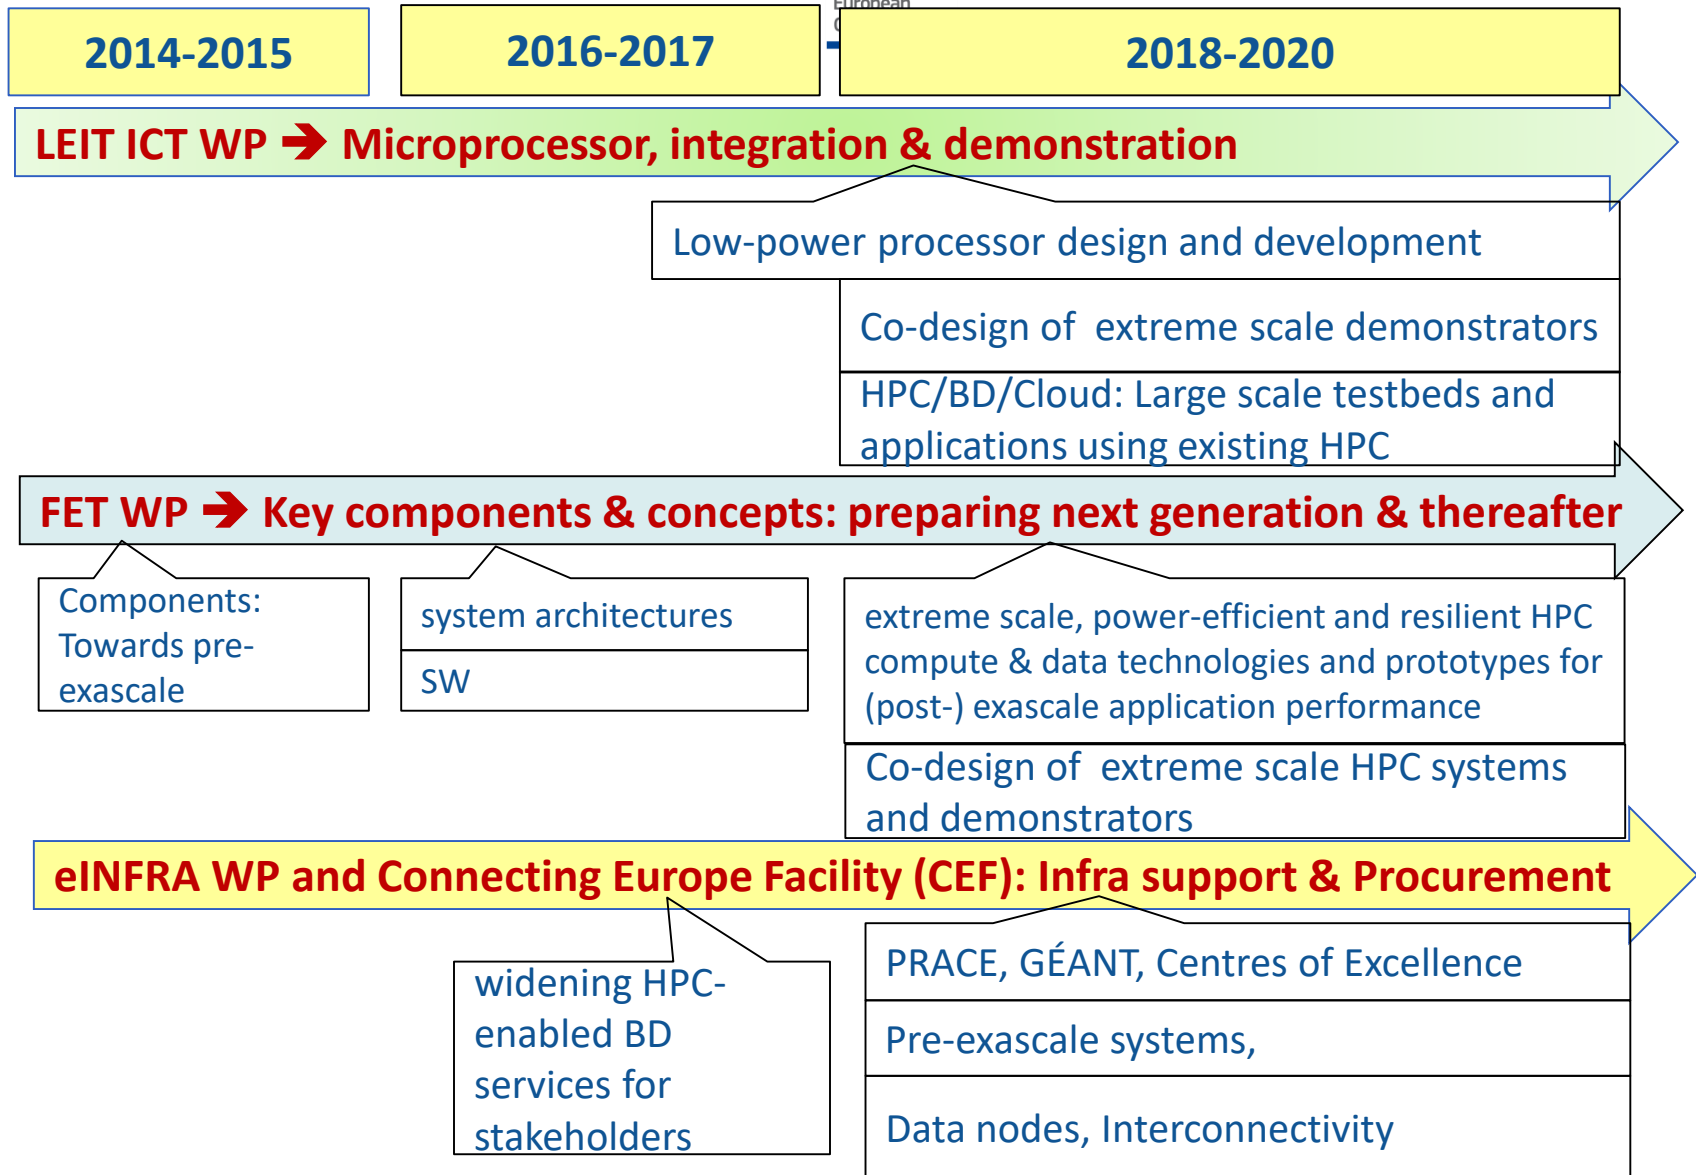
2014-2015

2016-2017

European
C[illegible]

2018-2020

LEIT ICT WP ➔ Microprocessor, integration & demonstration

Low-power processor design and development

Co-design of extreme scale demonstrators

HPC/BD/Cloud: Large scale testbeds and applications using existing HPC

FET WP ➔ Key components & concepts: preparing next generation & thereafter

Components: Towards pre-exascale

system architectures

SW

extreme scale, power-efficient and resilient HPC compute & data technologies and prototypes for (post-) exascale application performance

Co-design of extreme scale HPC systems and demonstrators

eINFRA WP and Connecting Europe Facility (CEF): Infra support & Procurement

widening HPC-enabled BD services for stakeholders

PRACE, GÉANT, Centres of Excellence

Pre-exascale systems,

Data nodes, Interconnectivity